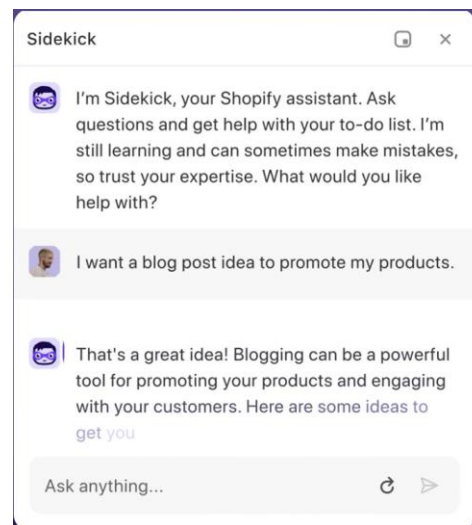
Sidekick

I'm Sidekick, your Shopify assistant. Ask questions and get help with your to-do list. I'm still learning and can sometimes make mistakes, so trust your expertise. What would you like help with?

I want a blog post idea to promote my products.

That's a great idea! Blogging can be a powerful tool for promoting your products and engaging with your customers. Here are some ideas to get you

Ask anything...